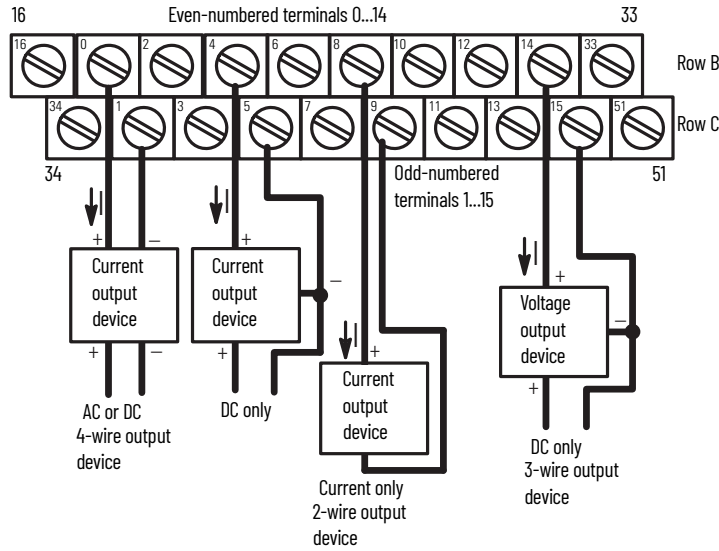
16

Even-numbered terminals 0...14

33

16 0 2 4 6 8 10 12 14 33

Row B

34 1 3 5 7 9 11 13 15 51

Row C

34

Odd-numbered terminals 1...15

51

I

+ −

Current output device

+ −

AC or DC 4-wire output device

I

+

Current output device

−

+

DC only

I

+

Current output device

Current only 2-wire output device

I

+

Voltage output device

−

+

DC only 3-wire output device